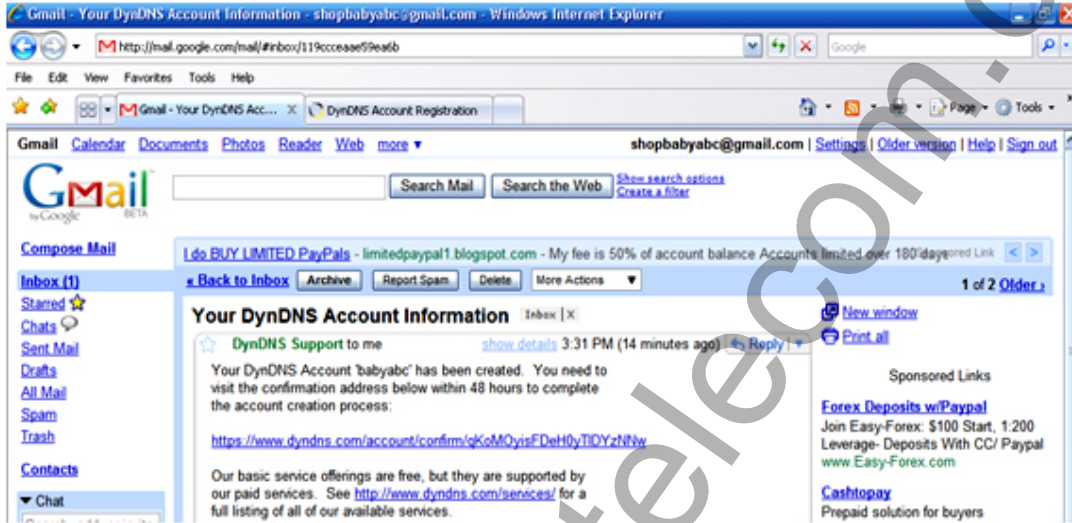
Gmail - Your DynDNS Account Information - shopbabyabc@gmail.com - Windows Internet Explorer

http://mail.google.com/mail/#inbox/119ccceaae59ea6b

Google

File Edit View Favorites Tools Help

Gmail - Your DynDNS Acc... DynDNS Account Registration

Page Tools

Gmail Calendar Documents Photos Reader Web more ▾ shopbabyabc@gmail.com | Settings | Older version | Help | Sign out

Gmail by Google BETA

Search Mail Search the Web Show search options Create a filter

Compose Mail

I do BUY LIMITED PayPals - limitedpaypal1.blogspot.com - My fee is 50% of account balance Accounts limited over 180 days Sponsored Link

Inbox (1)
Starred
Chats
Sent Mail
Drafts
All Mail
Spam
Trash

Contacts

Chat

« Back to Inbox Archive Report Spam Delete More Actions 1 of 2 Older ›

Your DynDNS Account Information Inbox | X

DynDNS Support to me show details 3:31 PM (14 minutes ago) Reply

Your DynDNS Account 'babyabc' has been created. You need to visit the confirmation address below within 48 hours to complete the account creation process:

https://www.dyndns.com/account/confirm/qKoMOyisFDeH0yTlDYzNNw

Our basic service offerings are free, but they are supported by our paid services. See http://www.dyndns.com/services/ for a full listing of all of our available services.

New window
Print all

Sponsored Links

Forex Deposits w/Paypal
Join Easy-Forex: $100 Start, 1:200 Leverage- Deposits With CC/ Paypal
www.Easy-Forex.com

Cashtopay
Prepaid solution for buyers

telecom.c